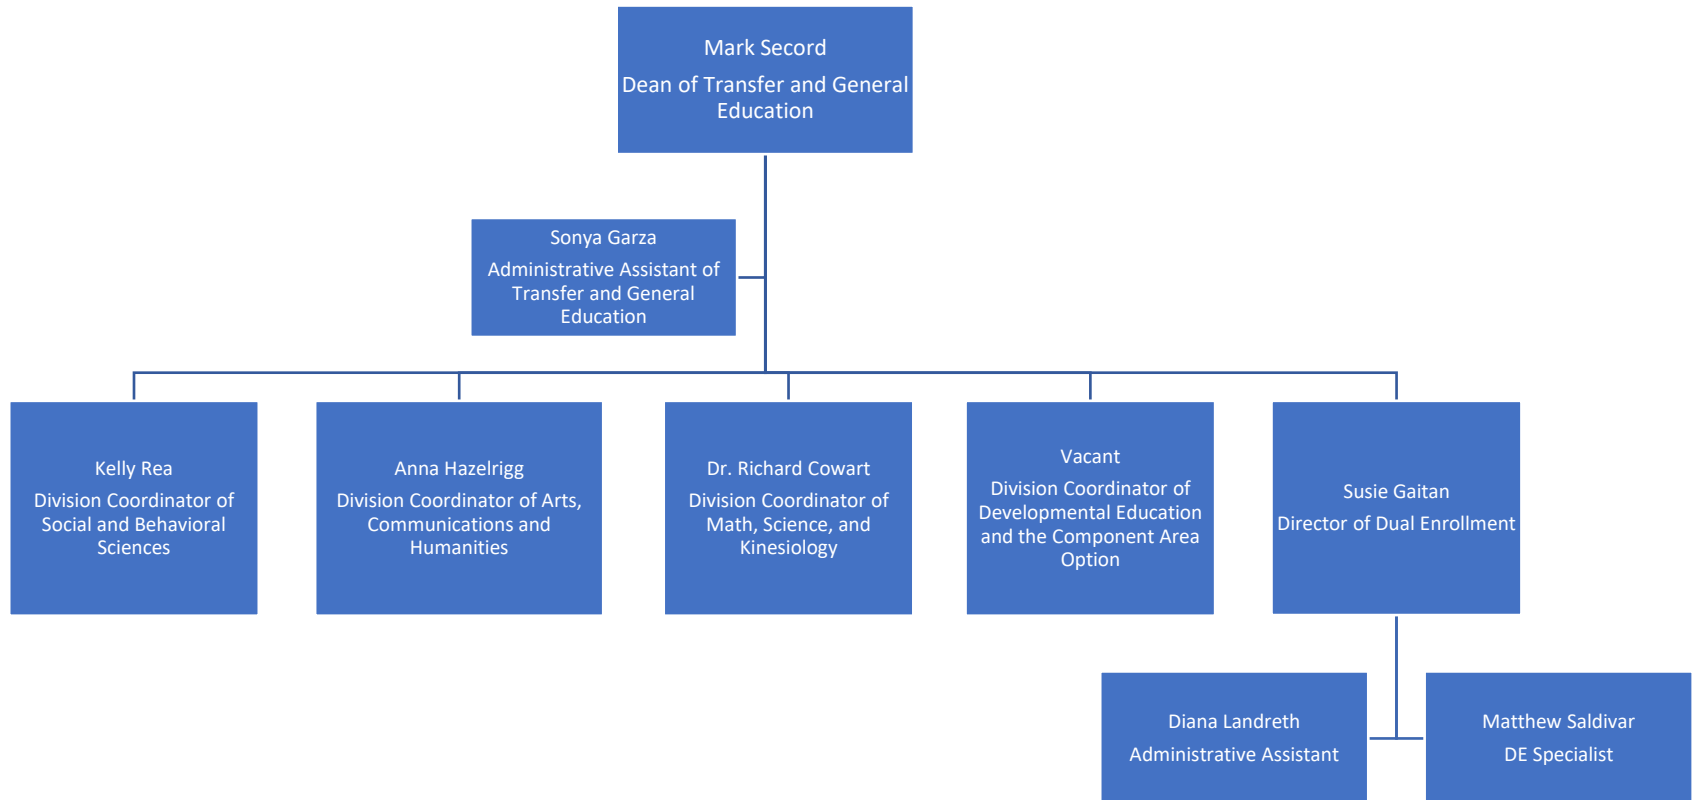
Mark Secord
Dean of Transfer and General Education

Sonya Garza
Administrative Assistant of Transfer and General Education

Kelly Rea
Division Coordinator of Social and Behavioral Sciences

Anna Hazelrigg
Division Coordinator of Arts, Communications and Humanities

Dr. Richard Cowart
Division Coordinator of Math, Science, and Kinesiology

Vacant
Division Coordinator of Developmental Education and the Component Area Option

Susie Gaitan
Director of Dual Enrollment

Diana Landreth
Administrative Assistant

Matthew Saldivar
DE Specialist